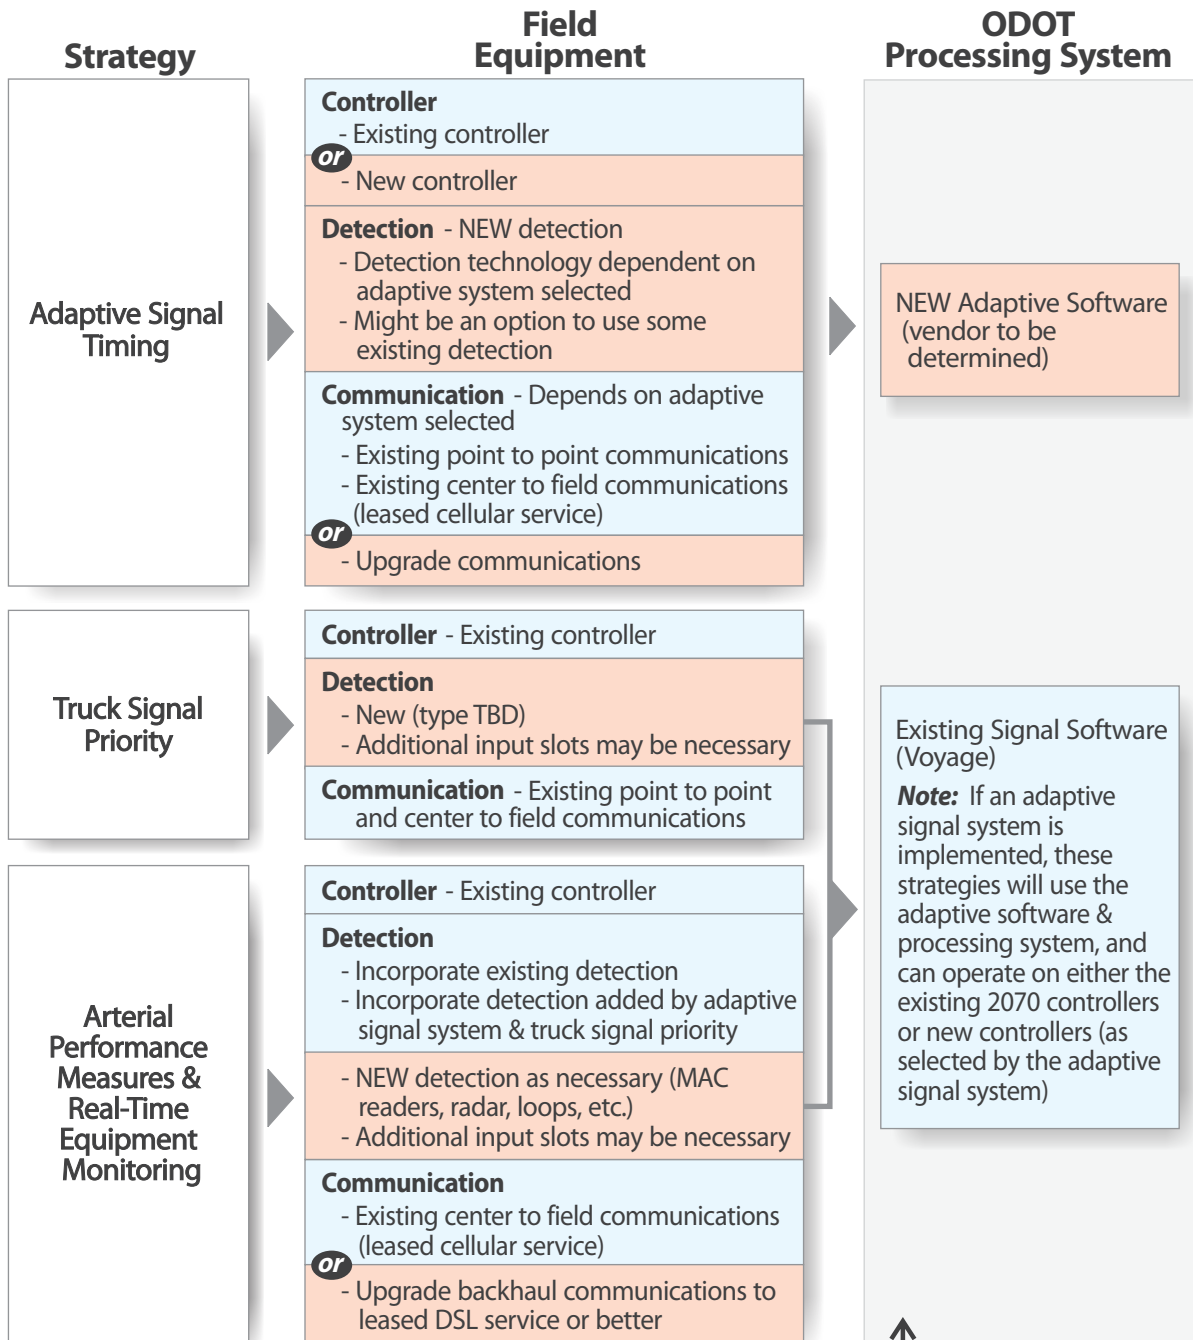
Strategy

Field Equipment

ODOT Processing System

Adaptive Signal Timing

Controller
- Existing controller
or
- New controller

Detection - NEW detection
- Detection technology dependent on adaptive system selected
- Might be an option to use some existing detection

Communication - Depends on adaptive system selected
- Existing point to point communications
- Existing center to field communications (leased cellular service)
or
- Upgrade communications

NEW Adaptive Software (vendor to be determined)

Truck Signal Priority

Controller - Existing controller

Detection
- New (type TBD)
- Additional input slots may be necessary

Communication - Existing point to point and center to field communications

Existing Signal Software (Voyage)

Note: If an adaptive signal system is implemented, these strategies will use the adaptive software & processing system, and can operate on either the existing 2070 controllers or new controllers (as selected by the adaptive signal system)

Arterial Performance Measures & Real-Time Equipment Monitoring

Controller - Existing controller

Detection
- Incorporate existing detection
- Incorporate detection added by adaptive signal system & truck signal priority

- NEW detection as necessary (MAC readers, radar, loops, etc.)
- Additional input slots may be necessary

Communication
- Existing center to field communications (leased cellular service)
or
- Upgrade backhaul communications to leased DSL service or better